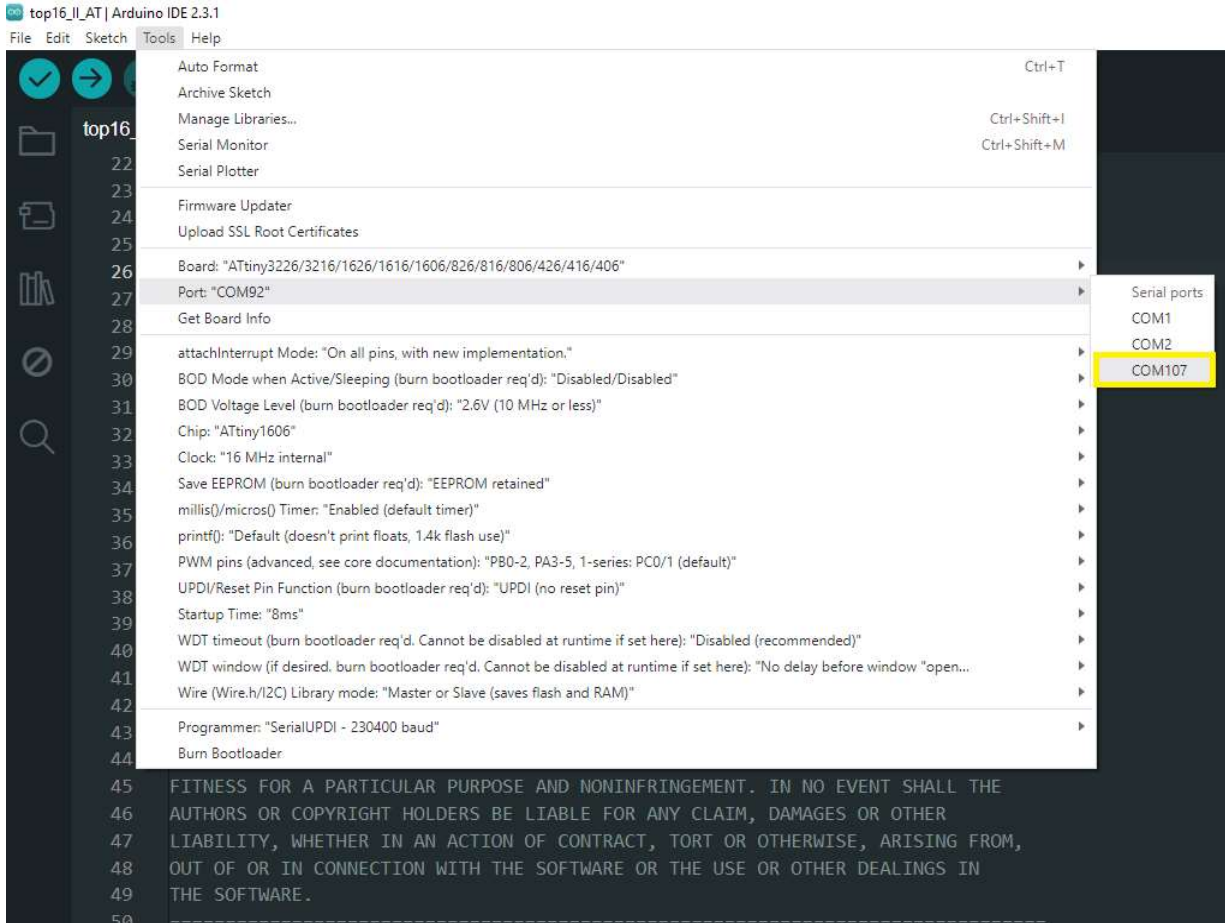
top16_II_AT | Arduino IDE 2.3.1
File Edit Sketch Tools Help

top16_

Auto Format Ctrl+T
Archive Sketch
Manage Libraries... Ctrl+Shift+I
Serial Monitor Ctrl+Shift+M
Serial Plotter

Firmware Updater
Upload SSL Root Certificates

Board: "ATtiny3226/3216/1626/1616/1606/826/816/806/426/416/406"
Port: "COM92"
Get Board Info

attachInterrupt Mode: "On all pins, with new implementation."
BOD Mode when Active/Sleeping (burn bootloader req'd): "Disabled/Disabled"
BOD Voltage Level (burn bootloader req'd): "2.6V (10 MHz or less)"
Chip: "ATtiny1606"
Clock: "16 MHz internal"
Save EEPROM (burn bootloader req'd): "EEPROM retained"
millis()/micros() Timer: "Enabled (default timer)"
printf(): "Default (doesn't print floats, 1.4k flash use)"
PWM pins (advanced, see core documentation): "PB0-2, PA3-5, 1-series: PC0/1 (default)"
UPDI/Reset Pin Function (burn bootloader req'd): "UPDI (no reset pin)"
Startup Time: "8ms"
WDT timeout (burn bootloader req'd. Cannot be disabled at runtime if set here): "Disabled (recommended)"
WDT window (if desired. burn bootloader req'd. Cannot be disabled at runtime if set here): "No delay before window "open...
Wire (Wire.h/I2C) Library mode: "Master or Slave (saves flash and RAM)"

Programmer: "SerialUPDI - 230400 baud"
Burn Bootloader

Serial ports
COM1
COM2
COM107

22
23
24
25
26
27
28
29
30
31
32
33
34
35
36
37
38
39
40
41
42
43
44
45 FITNESS FOR A PARTICULAR PURPOSE AND NONINFRINGEMENT. IN NO EVENT SHALL THE
46 AUTHORS OR COPYRIGHT HOLDERS BE LIABLE FOR ANY CLAIM, DAMAGES OR OTHER
47 LIABILITY, WHETHER IN AN ACTION OF CONTRACT, TORT OR OTHERWISE, ARISING FROM,
48 OUT OF OR IN CONNECTION WITH THE SOFTWARE OR THE USE OR OTHER DEALINGS IN
49 THE SOFTWARE.
50